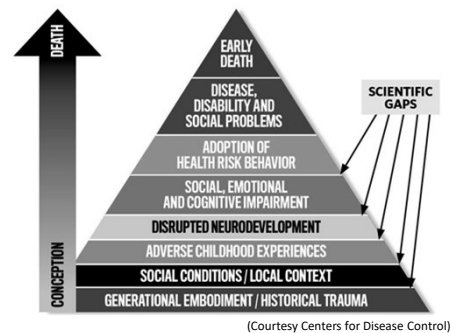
DEATH

CONCEPTION

EARLY DEATH

DISEASE, DISABILITY AND SOCIAL PROBLEMS

ADOPTION OF HEALTH RISK BEHAVIOR

SOCIAL, EMOTIONAL AND COGNITIVE IMPAIRMENT

DISRUPTED NEURODEVELOPMENT

ADVERSE CHILDHOOD EXPERIENCES

SOCIAL CONDITIONS / LOCAL CONTEXT

GENERATIONAL EMBODIMENT / HISTORICAL TRAUMA

SCIENTIFIC GAPS

(Courtesy Centers for Disease Control)